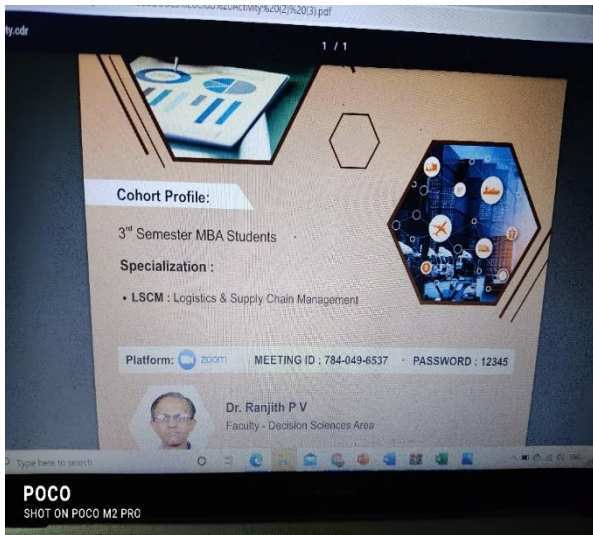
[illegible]%20Activity%20(2)%20(3).pdf

ty.cdr

1 / 1

Cohort Profile:

3rd Semester MBA Students

Specialization :

• LSCM : Logistics & Supply Chain Management

Platform: zoom MEETING ID : 784-049-6537 PASSWORD : 12345

Dr. Ranjith P V

Faculty - Decision Sciences Area

Type here to search

POCO

SHOT ON POCO M2 PRO